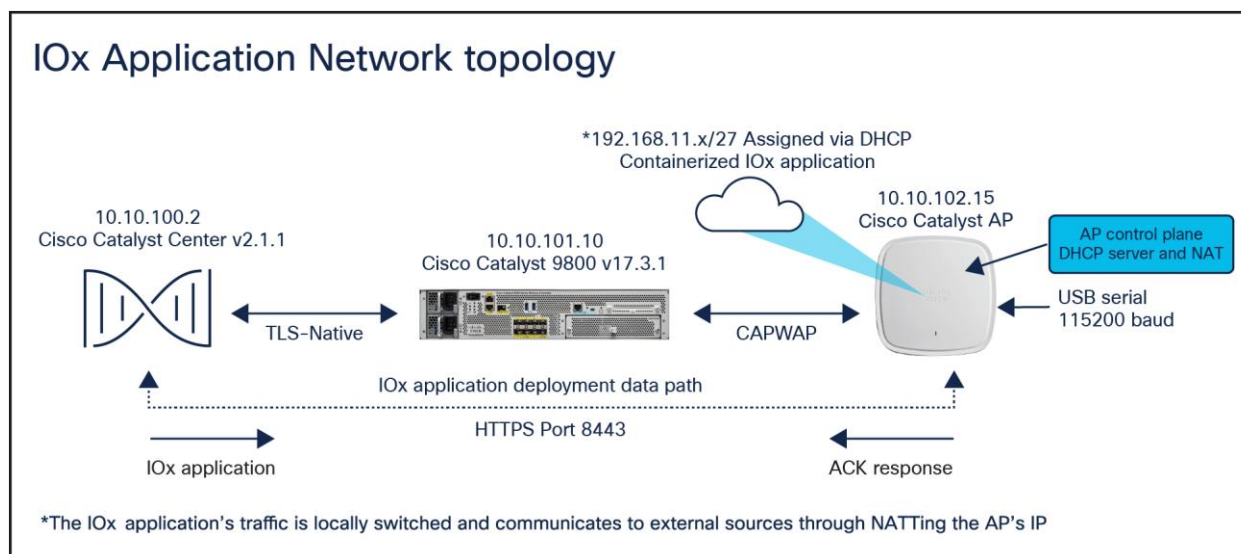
IOx Application Network topology

*192.168.11.x/27 Assigned via DHCP
Containerized IOx application

10.10.102.15
Cisco Catalyst AP

AP control plane
DHCP server and NAT

10.10.100.2
Cisco Catalyst Center v2.1.1

10.10.101.10
Cisco Catalyst 9800 v17.3.1

USB serial
115200 baud

TLS-Native

CAPWAP

IOx application deployment data path

HTTPS Port 8443

IOx application

ACK response

*The IOx application's traffic is locally switched and communicates to external sources through NATTing the AP's IP